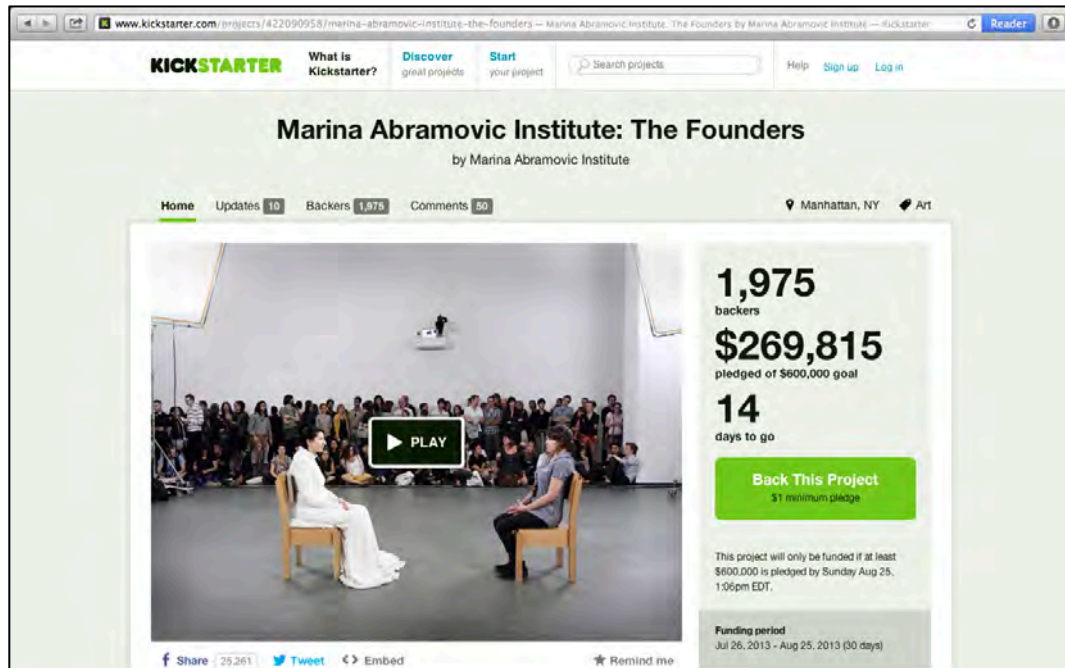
www.kickstarter.com/projects/422090958/marina-abramovic-institute-the-founders — Marina Abramovic Institute: The Founders by Marina Abramovic Institute — Kickstarter

Reader

KICKSTARTER What is Kickstarter? Discover great projects Start your project Search projects Help Sign up Log in

Marina Abramovic Institute: The Founders

by Marina Abramovic Institute

Home Updates 10 Backers 1,975 Comments 50 Manhattan, NY Art

PLAY

1,975
backers

$269,815
pledged of $600,000 goal

14
days to go

Back This Project
$1 minimum pledge

This project will only be funded if at least $600,000 is pledged by Sunday Aug 25, 1:06pm EDT.

Funding period
Jul 26, 2013 - Aug 25, 2013 (30 days)

Share 25,261 Tweet <> Embed Remind me